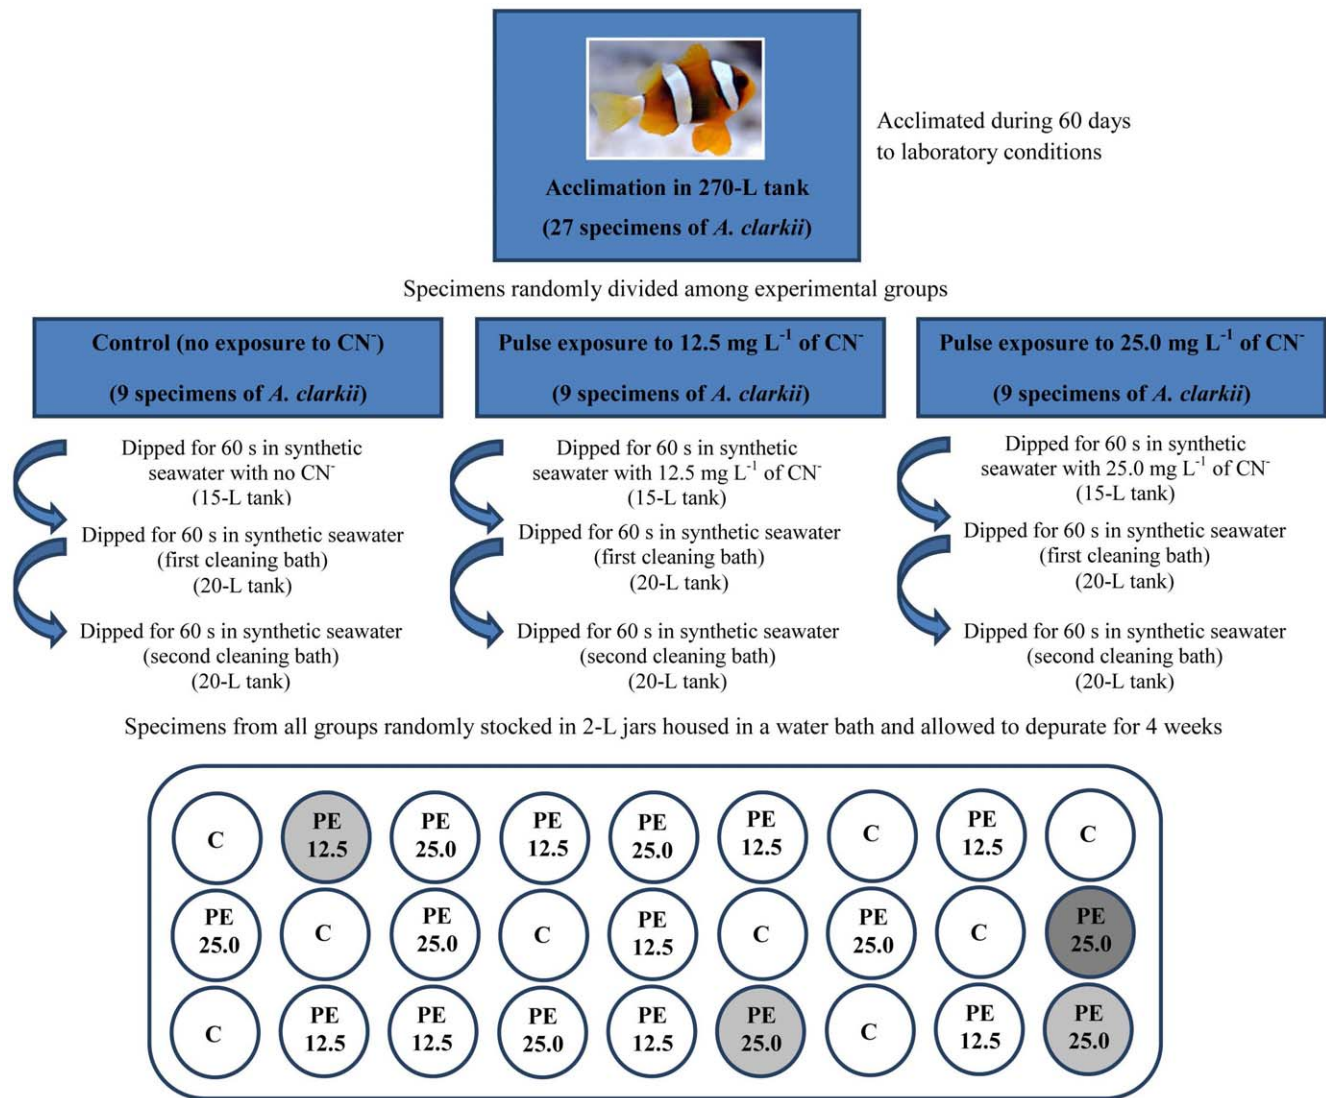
Acclimation in 270-L tank
(27 specimens of *A. clarkii*)

Acclimated during 60 days to laboratory conditions

Specimens randomly divided among experimental groups

Control (no exposure to $CN^-$)
(9 specimens of *A. clarkii*)

Pulse exposure to 12.5 mg $L^{-1}$ of $CN^-$
(9 specimens of *A. clarkii*)

Pulse exposure to 25.0 mg $L^{-1}$ of $CN^-$
(9 specimens of *A. clarkii*)

Dipped for 60 s in synthetic seawater with no $CN^-$
(15-L tank)

Dipped for 60 s in synthetic seawater
(first cleaning bath)
(20-L tank)

Dipped for 60 s in synthetic seawater
(second cleaning bath)
(20-L tank)

Dipped for 60 s in synthetic seawater with 12.5 mg $L^{-1}$ of $CN^-$
(15-L tank)

Dipped for 60 s in synthetic seawater
(first cleaning bath)
(20-L tank)

Dipped for 60 s in synthetic seawater
(second cleaning bath)
(20-L tank)

Dipped for 60 s in synthetic seawater with 25.0 mg $L^{-1}$ of $CN^-$
(15-L tank)

Dipped for 60 s in synthetic seawater
(first cleaning bath)
(20-L tank)

Dipped for 60 s in synthetic seawater
(second cleaning bath)
(20-L tank)

Specimens from all groups randomly stocked in 2-L jars housed in a water bath and allowed to depurate for 4 weeks

| C | PE 12.5 | PE 25.0 | PE 12.5 | PE 25.0 | PE 12.5 | C | PE 12.5 | C |
|---|---|---|---|---|---|---|---|---|
| PE 25.0 | C | PE 25.0 | C | PE 12.5 | C | PE 25.0 | C | PE 25.0 |
| C | PE 12.5 | PE 12.5 | PE 25.0 | PE 12.5 | PE 25.0 | C | PE 12.5 | PE 25.0 |